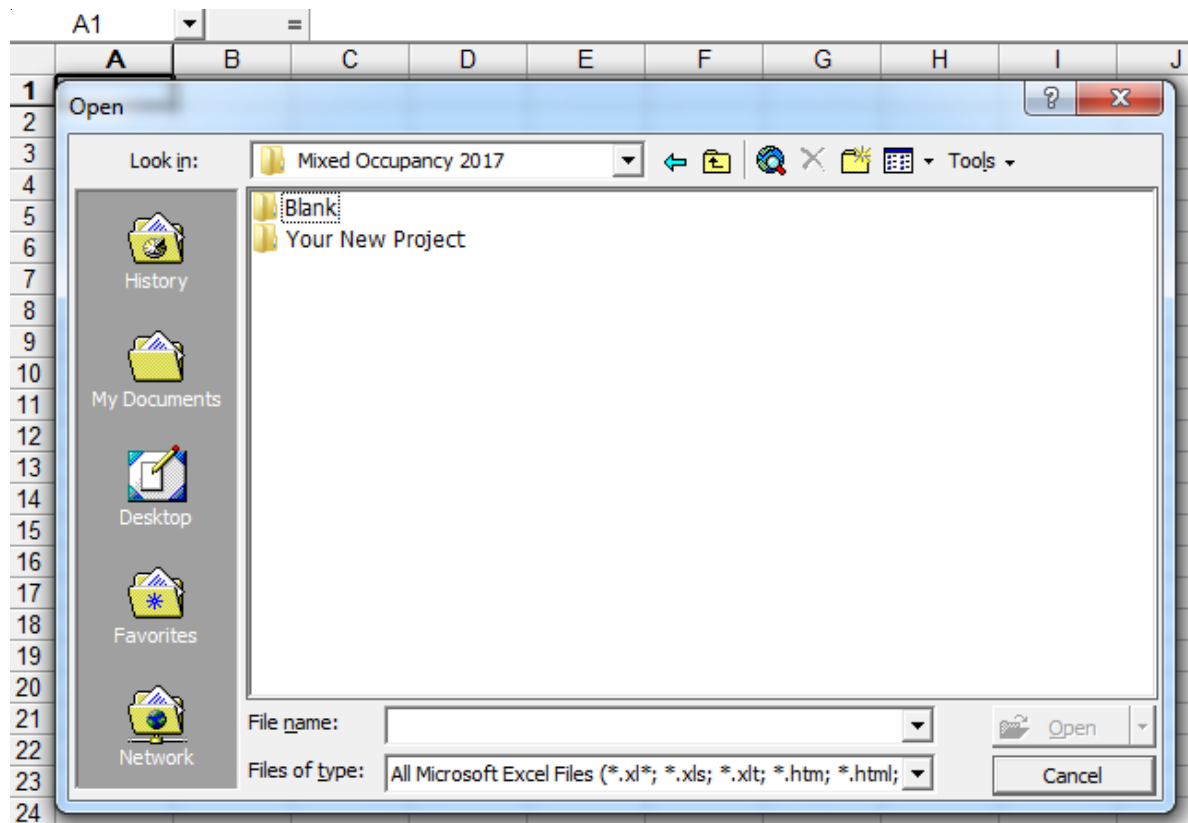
A1 =

A B C D E F G H I J

1
2
3
4
5
6
7
8
9
10
11
12
13
14
15
16
17
18
19
20
21
22
23
24

Open

?

Look in: Mixed Occupancy 2017

Tools

History

My Documents

Desktop

Favorites

Network

Blank

Your New Project

File name:

Files of type: All Microsoft Excel Files (*.xl*; *.xls; *.xlt; *.htm; *.html;

Open

Cancel